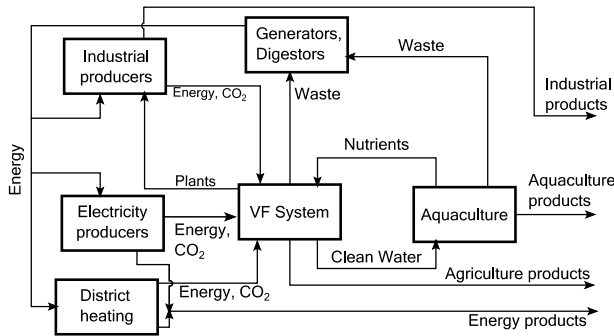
Generators, Digestors

Industrial producers

Waste

Energy, $CO_2$

Waste

Industrial products

Energy

Nutrients

Plants

Aquaculture products

Electricity producers

Energy, $CO_2$

VF System

Aquaculture

Clean Water

Agriculture products

Energy, $CO_2$

District heating

Energy products